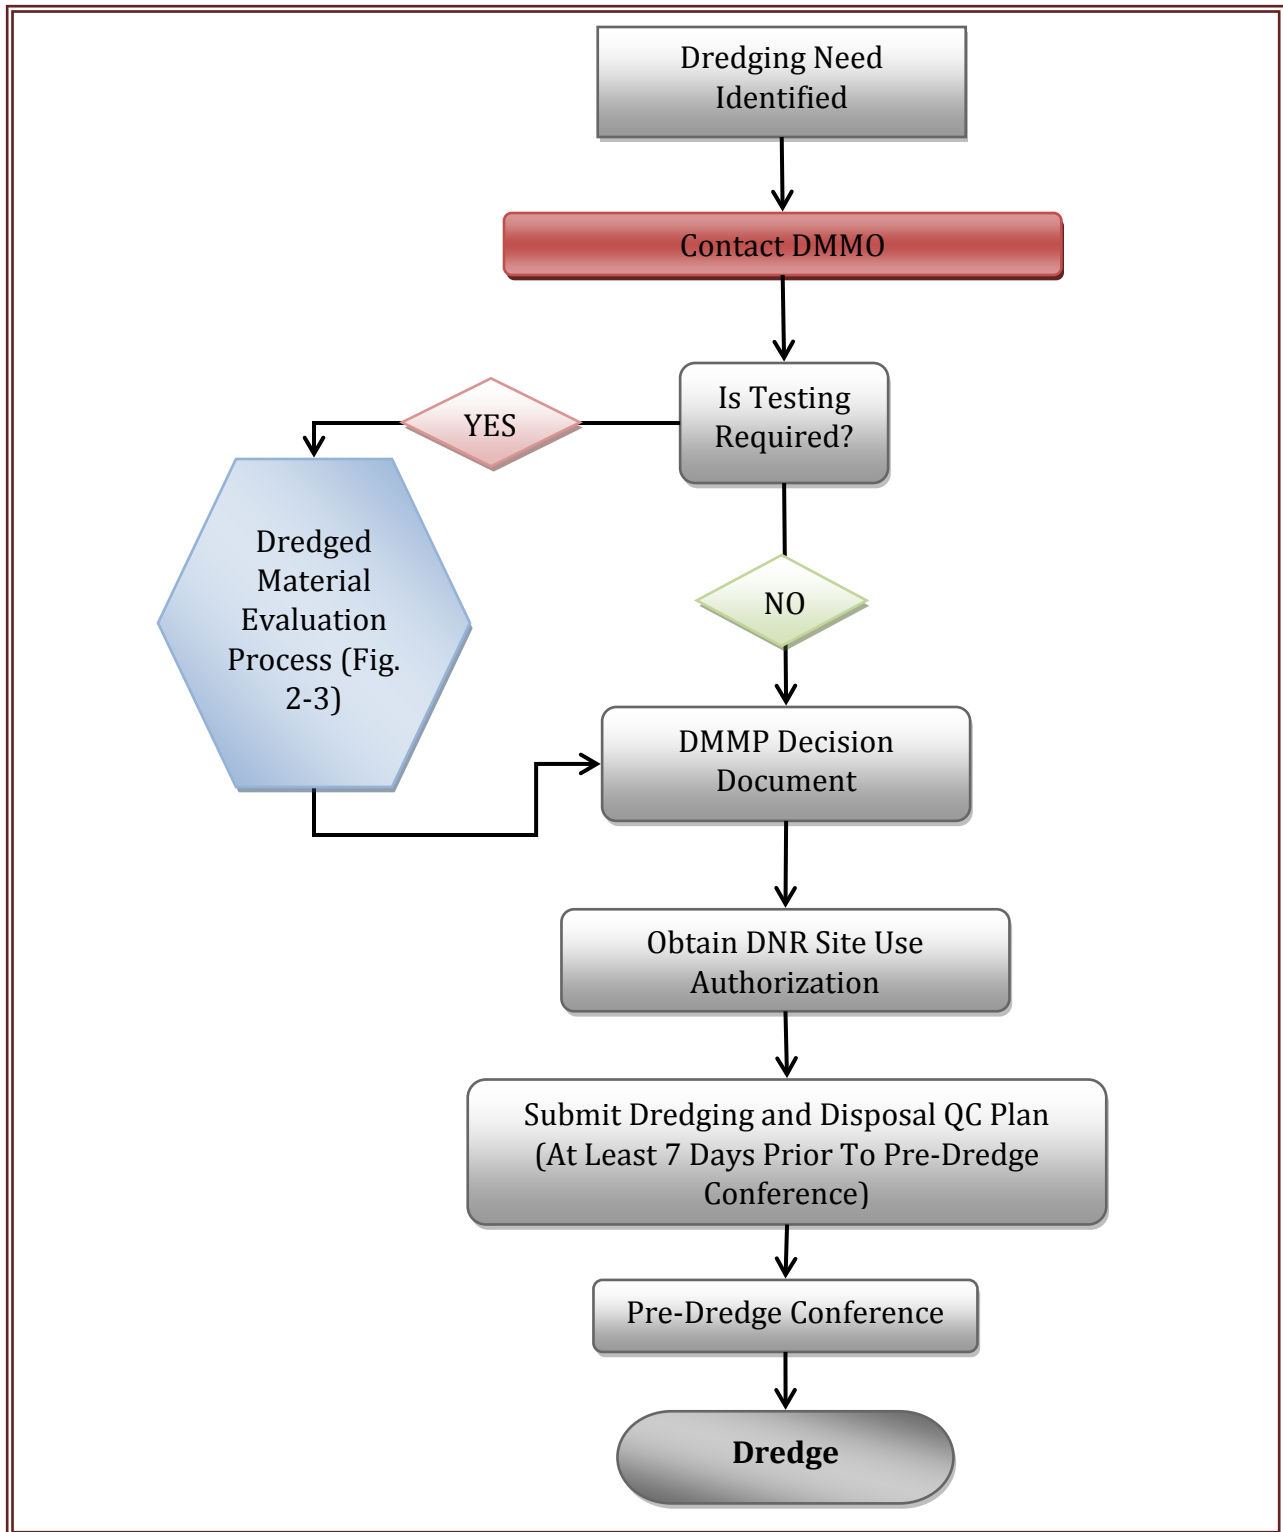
Dredging Need Identified

Contact DMMO

Is Testing Required?

YES

Dredged Material Evaluation Process (Fig. 2-3)

NO

DMMP Decision Document

Obtain DNR Site Use Authorization

Submit Dredging and Disposal QC Plan (At Least 7 Days Prior To Pre-Dredge Conference)

Pre-Dredge Conference

Dredge